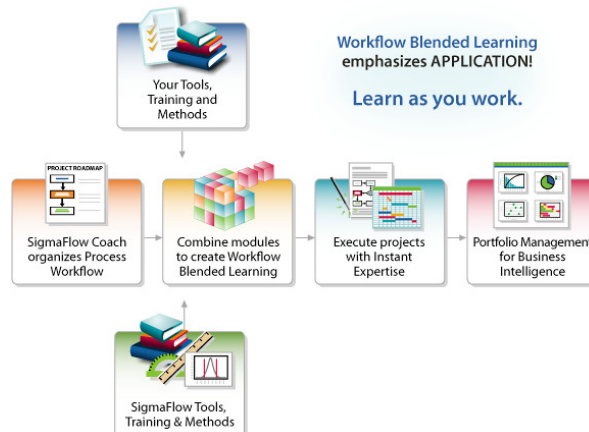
Workflow Blended Learning emphasizes APPLICATION!

Learn as you work.

Your Tools, Training and Methods

PROJECT ROADMAP

SigmaFlow Coach organizes Process Workflow

Combine modules to create Workflow Blended Learning

Execute projects with Instant Expertise

Portfolio Management for Business Intelligence

SigmaFlow Tools, Training & Methods